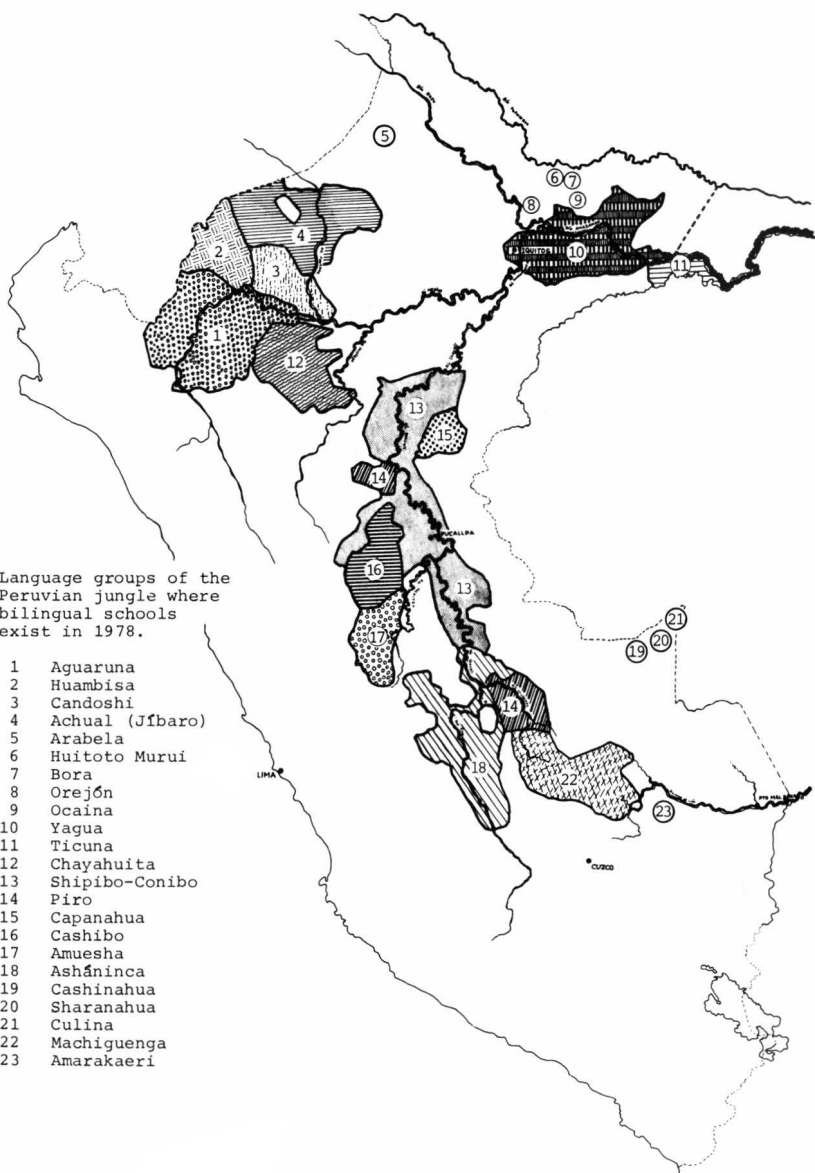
Language groups of the Peruvian jungle where bilingual schools exist in 1978.

1 Aguaruna
2 Huambisa
3 Candoshi
4 Achual (Jíbaro)
5 Arabela
6 Huitoto Muruí
7 Bora
8 Orejón
9 Ocaina
10 Yagua
11 Ticuna
12 Chayahuita
13 Shipibo-Conibo
14 Piro
15 Capanahua
16 Cashibo
17 Amuesha
18 Asháninca
19 Cashinahua
20 Sharanahua
21 Culina
22 Machiguenga
23 Amarakaeri

5
6 7
9
8
4
2
3
10
11
1
12
13
15
14
16
13
17
21
20
19
14
18
22
23
IQUITOS
PUCALLPA
LIMA
CUZCO
PTO MALDONADO